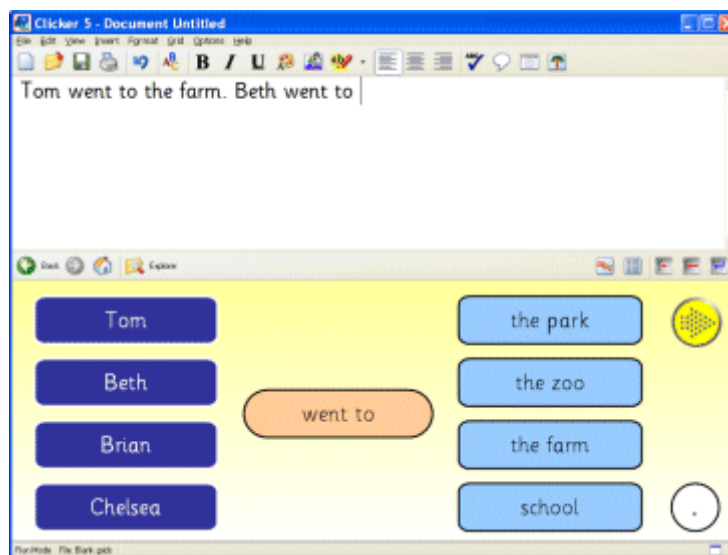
Clicker 5 - Document Untitled

File Edit View Insert Format Grid Options Help

Tom went to the farm. Beth went to

Back Explore

Tom
Beth
Brian
Chelsea

went to

the park
the zoo
the farm
school

.

RunMode File Bank pick